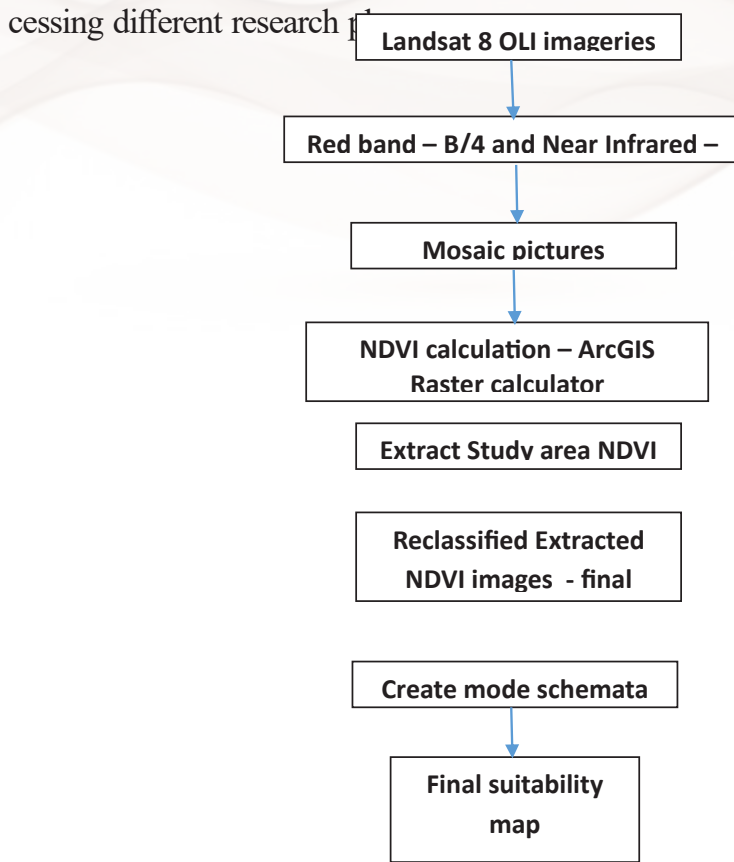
cessing different research p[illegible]

Landsat 8 OLI imageries

Red band – B/4 and Near Infrared –

Mosaic pictures

NDVI calculation – ArcGIS Raster calculator

Extract Study area NDVI

Reclassified Extracted NDVI images - final

Create mode schemata

Final suitability map